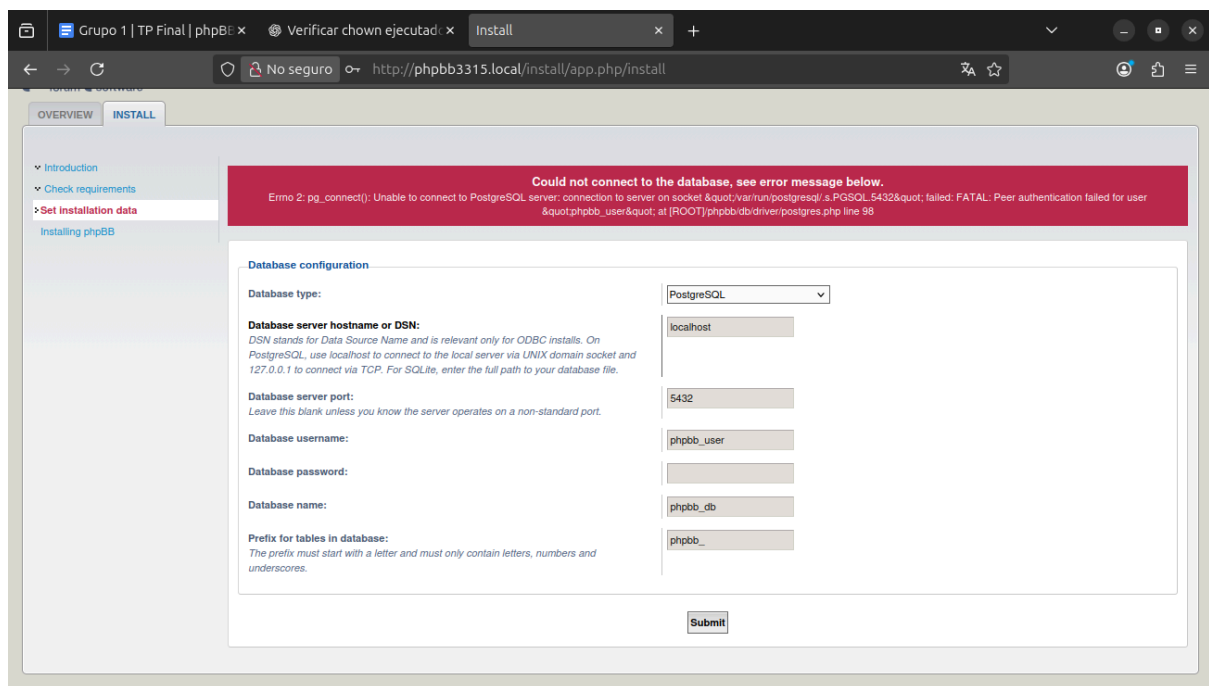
Grupo 1 | TP Final | phpBB ×
Verificar chown ejecutad ×
Install ×
+

No seguro http://phpbb3315.local/install/app.php/install

OVERVIEW INSTALL

Introduction
Check requirements
Set installation data
Installing phpBB

Could not connect to the database, see error message below.
Errno 2: pg_connect(): Unable to connect to PostgreSQL server: connection to server on socket &quot;/var/run/postgresql/.s.PGSQL.5432&quot; failed: FATAL: Peer authentication failed for user &quot;phpbb_user&quot; at [ROOT]/phpbb/db/driver/postgres.php line 98

Database configuration

Database type: PostgreSQL

Database server hostname or DSN:
DSN stands for Data Source Name and is relevant only for ODBC installs. On PostgreSQL, use localhost to connect to the local server via UNIX domain socket and 127.0.0.1 to connect via TCP. For SQLite, enter the full path to your database file.
localhost

Database server port:
Leave this blank unless you know the server operates on a non-standard port.
5432

Database username: phpbb_user

Database password:

Database name: phpbb_db

Prefix for tables in database:
The prefix must start with a letter and must only contain letters, numbers and underscores.
phpbb_

Submit